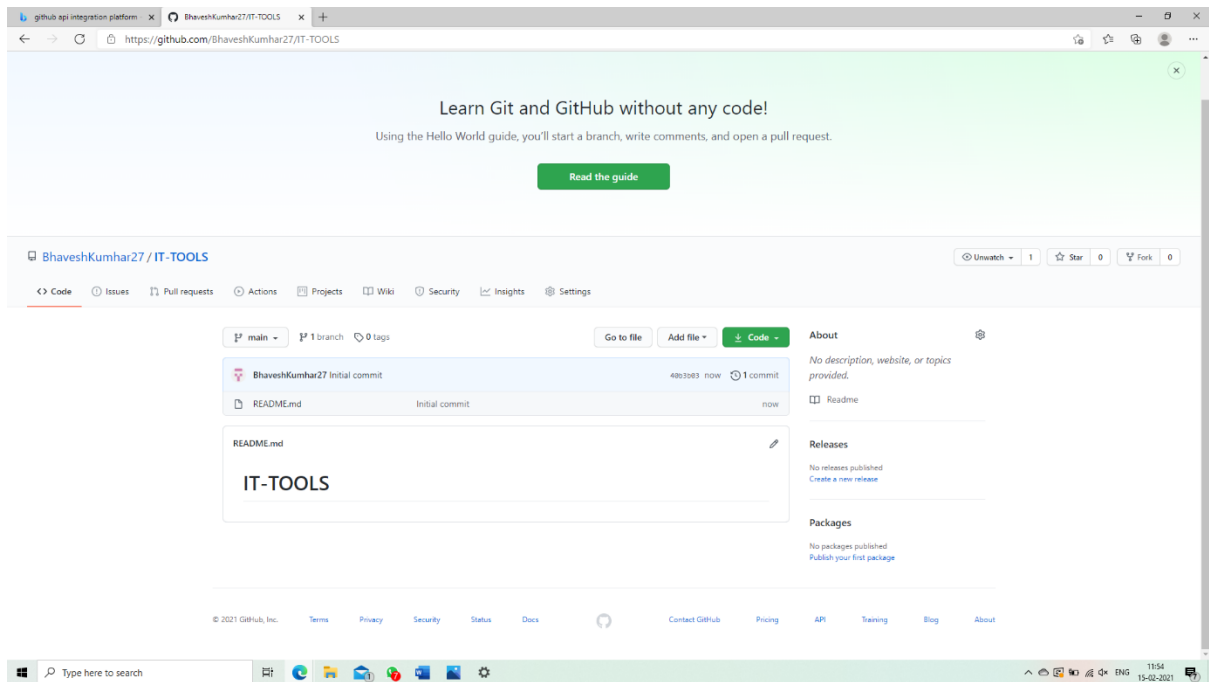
github api integration platform ×  BhaveshKumhar27/IT-TOOLS × +

https://github.com/BhaveshKumhar27/IT-TOOLS

Learn Git and GitHub without any code!

Using the Hello World guide, you'll start a branch, write comments, and open a pull request.

Read the guide

BhaveshKumhar27 / IT-TOOLS

Unwatch 1 Star 0 Fork 0

Code Issues Pull requests Actions Projects Wiki Security Insights Settings

main 1 branch 0 tags Go to file Add file Code

BhaveshKumhar27 Initial commit 40b3b83 now 1 commit

README.md Initial commit now

README.md

IT-TOOLS

About

No description, website, or topics provided.

Readme

Releases

No releases published
Create a new release

Packages

No packages published
Publish your first package

© 2021 GitHub, Inc. Terms Privacy Security Status Docs Contact GitHub Pricing API Training Blog About

Type here to search

ENG 11:54 15-02-2021